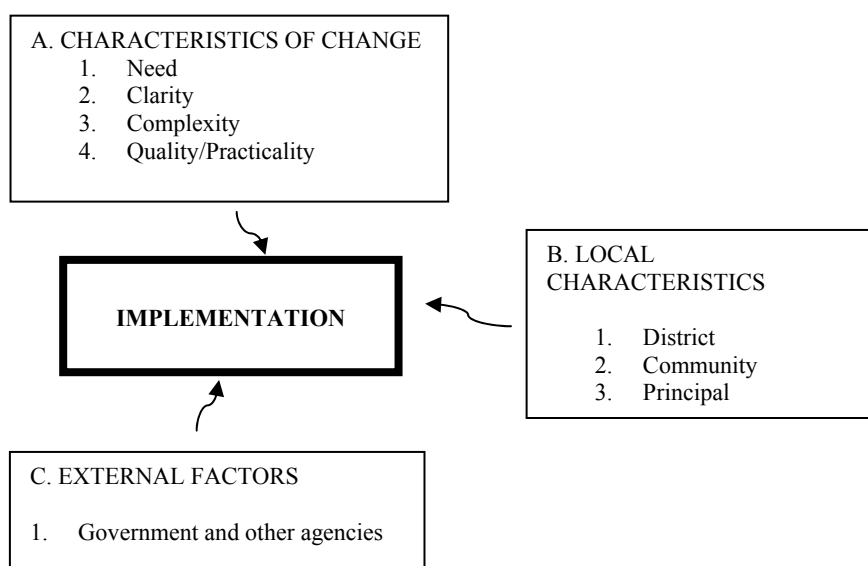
A. CHARACTERISTICS OF CHANGE
1. Need
2. Clarity
3. Complexity
4. Quality/Practicality

IMPLEMENTATION

B. LOCAL CHARACTERISTICS
1. District
2. Community
3. Principal

C. EXTERNAL FACTORS
1. Government and other agencies